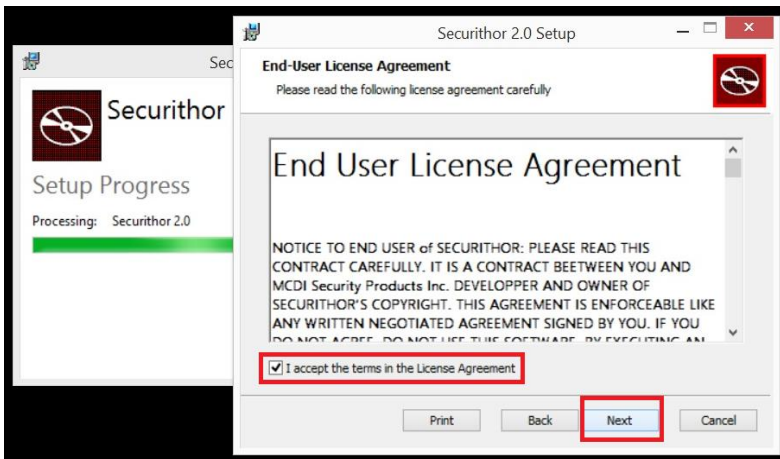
Sec

Securithor

Setup Progress

Processing: Securithor 2.0

Securithor 2.0 Setup

End-User License Agreement

Please read the following license agreement carefully

End User License Agreement

NOTICE TO END USER of SECURITHOR: PLEASE READ THIS CONTRACT CAREFULLY. IT IS A CONTRACT BEETWEEN YOU AND MCDI Security Products Inc. DEVELOPPER AND OWNER OF SECURITHOR'S COPYRIGHT. THIS AGREEMENT IS ENFORCEABLE LIKE ANY WRITTEN NEGOTIATED AGREEMENT SIGNED BY YOU. IF YOU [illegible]

I accept the terms in the License Agreement

Print

Back

Next

Cancel